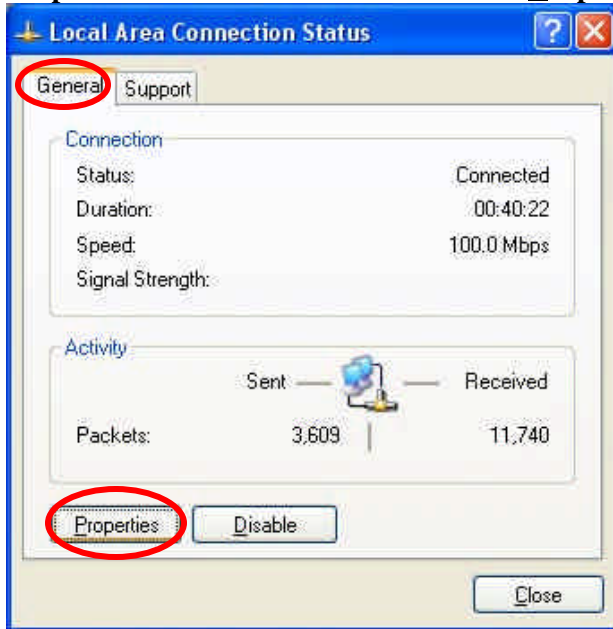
Local Area Connection Status

General Support

Connection
Status: Connected
Duration: 00:40:22
Speed: 100.0 Mbps
Signal Strength:

Activity
Sent — — Received
Packets: 3,609 11,740

Properties Disable

Close